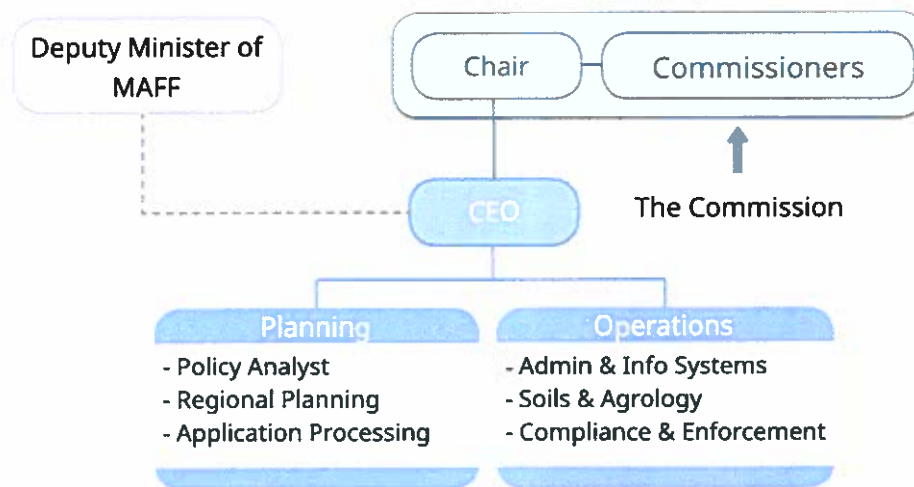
Deputy Minister of MAFF

Chair

Commissioners

The Commission

CEO

Planning
- Policy Analyst
- Regional Planning
- Application Processing

Operations
- Admin & Info Systems
- Soils & Agrology
- Compliance & Enforcement